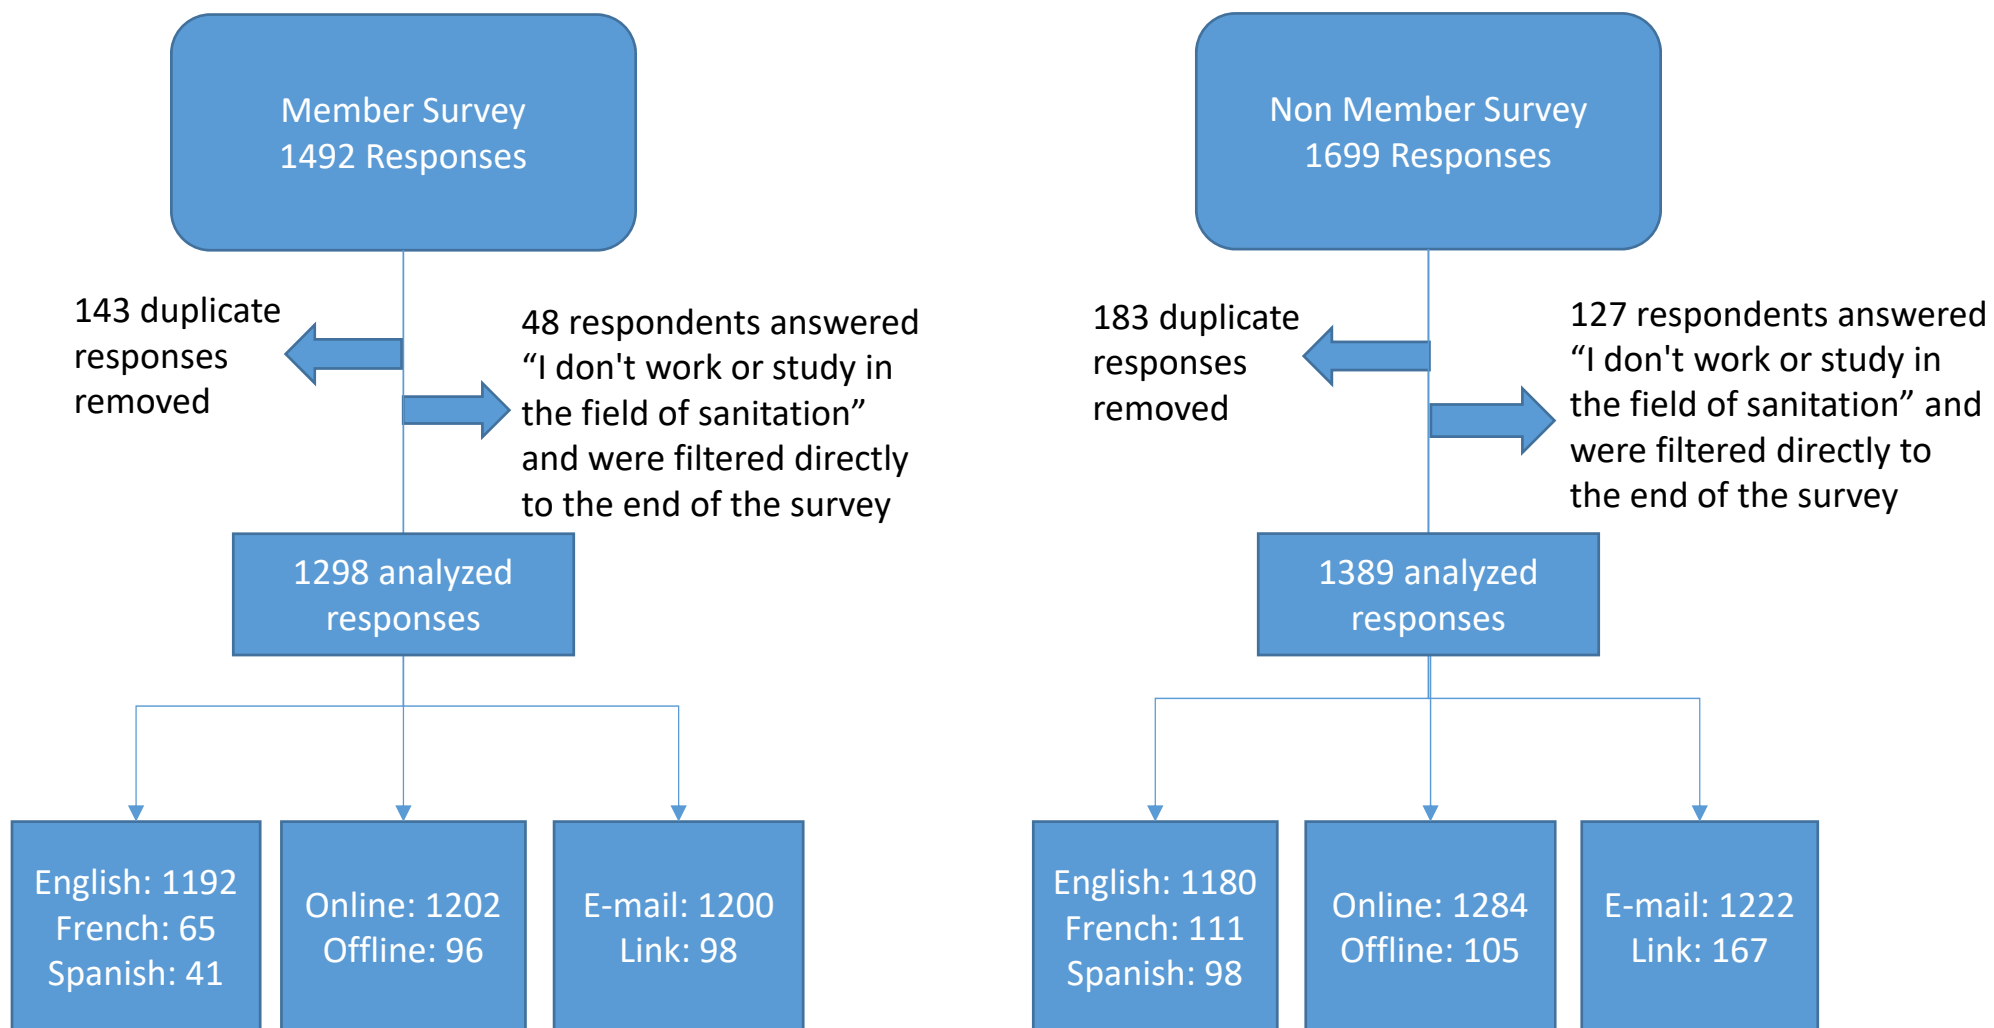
Member Survey
1492 Responses

143 duplicate responses removed

48 respondents answered “I don't work or study in the field of sanitation” and were filtered directly to the end of the survey

1298 analyzed responses

English: 1192
French: 65
Spanish: 41

Online: 1202
Offline: 96

E-mail: 1200
Link: 98

Non Member Survey
1699 Responses

183 duplicate responses removed

127 respondents answered “I don't work or study in the field of sanitation” and were filtered directly to the end of the survey

1389 analyzed responses

English: 1180
French: 111
Spanish: 98

Online: 1284
Offline: 105

E-mail: 1222
Link: 167